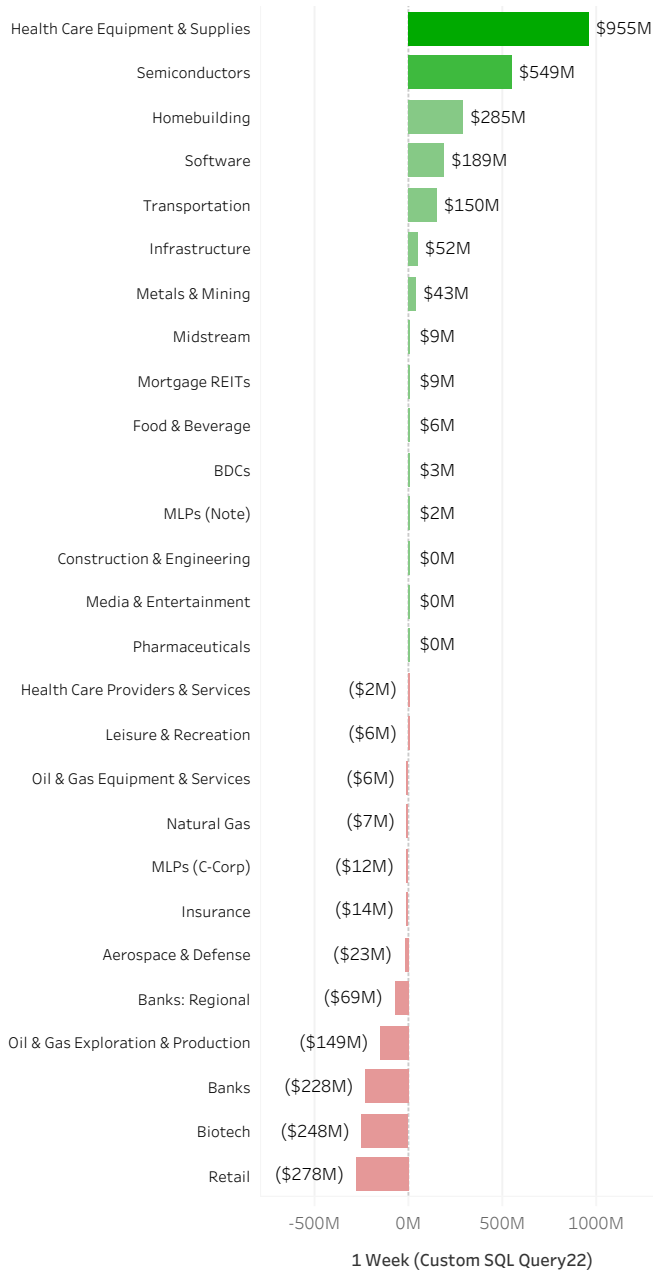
Health Care Equipment & Supplies $955M
Semiconductors $549M
Homebuilding $285M
Software $189M
Transportation $150M
Infrastructure $52M
Metals & Mining $43M
Midstream $9M
Mortgage REITs $9M
Food & Beverage $6M
BDCs $3M
MLPs (Note) $2M
Construction & Engineering $0M
Media & Entertainment $0M
Pharmaceuticals $0M
Health Care Providers & Services ($2M)
Leisure & Recreation ($6M)
Oil & Gas Equipment & Services ($6M)
Natural Gas ($7M)
MLPs (C-Corp) ($12M)
Insurance ($14M)
Aerospace & Defense ($23M)
Banks: Regional ($69M)
Oil & Gas Exploration & Production ($149M)
Banks ($228M)
Biotech ($248M)
Retail ($278M)

-500M 0M 500M 1000M

1 Week (Custom SQL Query22)